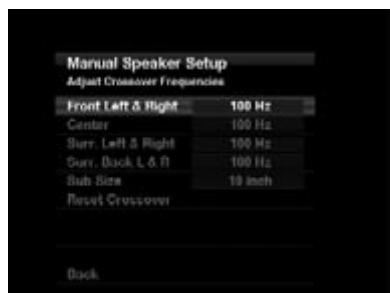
Manual Speaker Setup
Adjust Crossover Frequencies

| | |
|---|---|
| Front Left & Right | 100 Hz |
| Center | 100 Hz |
| Surr. Left & Right | 100 Hz |
| Surr. Back L & R | 100 Hz |
| Sub Size | 10 inch |
| Reset Crossover | |

Back